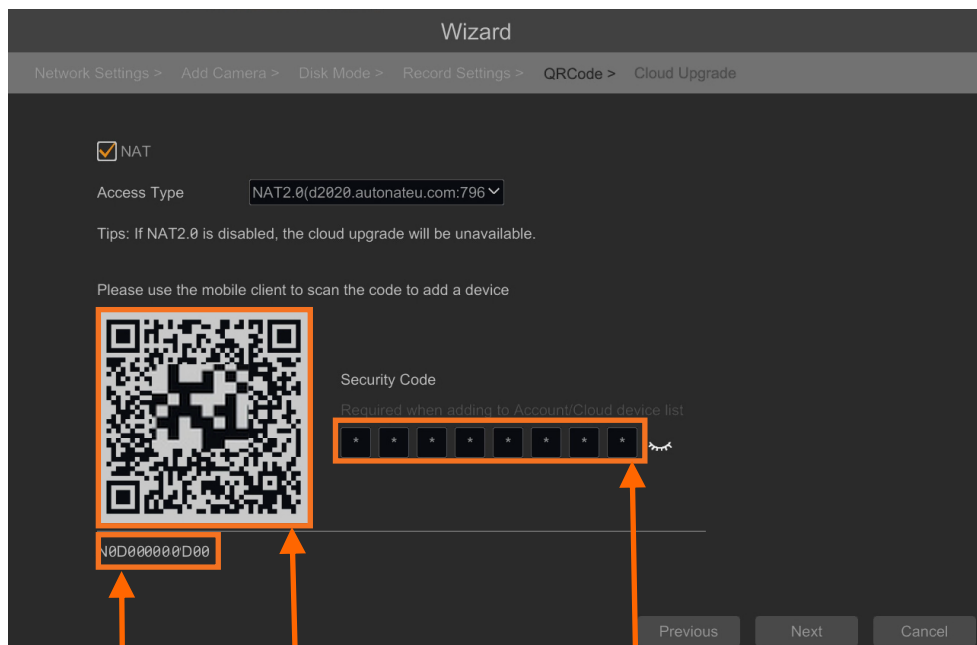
Wizard

Network Settings > Add Camera > Disk Mode > Record Settings > QRCode > Cloud Upgrade

NAT

Access Type NAT2.0(d2020.autonateu.com:796

Tips: If NAT2.0 is disabled, the cloud upgrade will be unavailable.

Please use the mobile client to scan the code to add a device

Security Code

Required when adding to Account/Cloud device list

* * * * * * * *

N0D000000D00

Previous Next Cancel